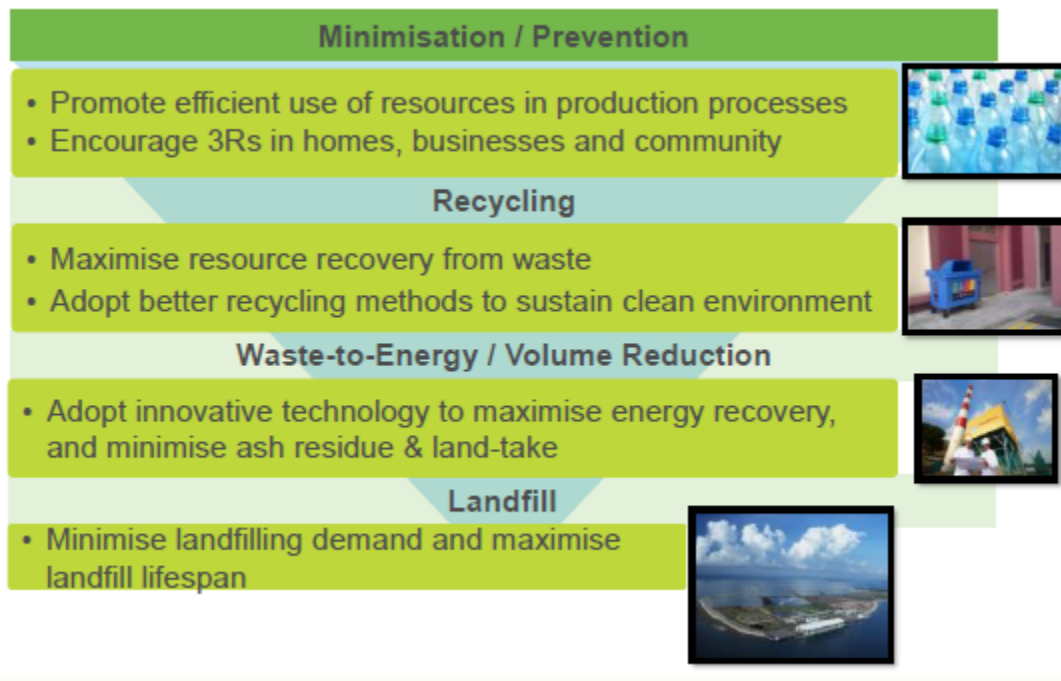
Minimisation / Prevention

• Promote efficient use of resources in production processes
• Encourage 3Rs in homes, businesses and community

Recycling

• Maximise resource recovery from waste
• Adopt better recycling methods to sustain clean environment

Waste-to-Energy / Volume Reduction

• Adopt innovative technology to maximise energy recovery, and minimise ash residue & land-take

Landfill

• Minimise landfilling demand and maximise landfill lifespan